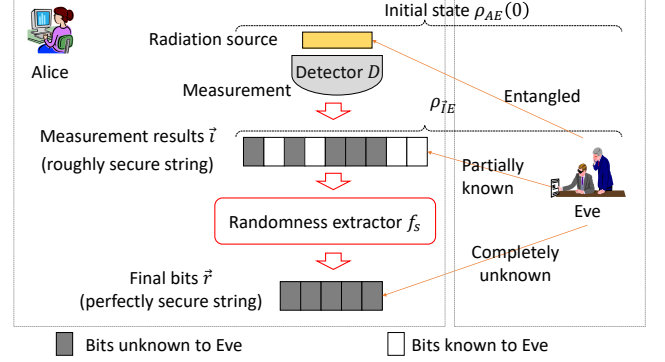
Initial state $\rho_{AE}(0)$

Alice

Radiation source

Detector $D$

Measurement

Entangled

$\rho_{\vec{I}E}$

Measurement results $\vec{\iota}$ (roughly secure string)

Partially known

Eve

Randomness extractor $f_s$

Completely unknown

Final bits $\vec{r}$ (perfectly secure string)

Bits unknown to Eve

Bits known to Eve